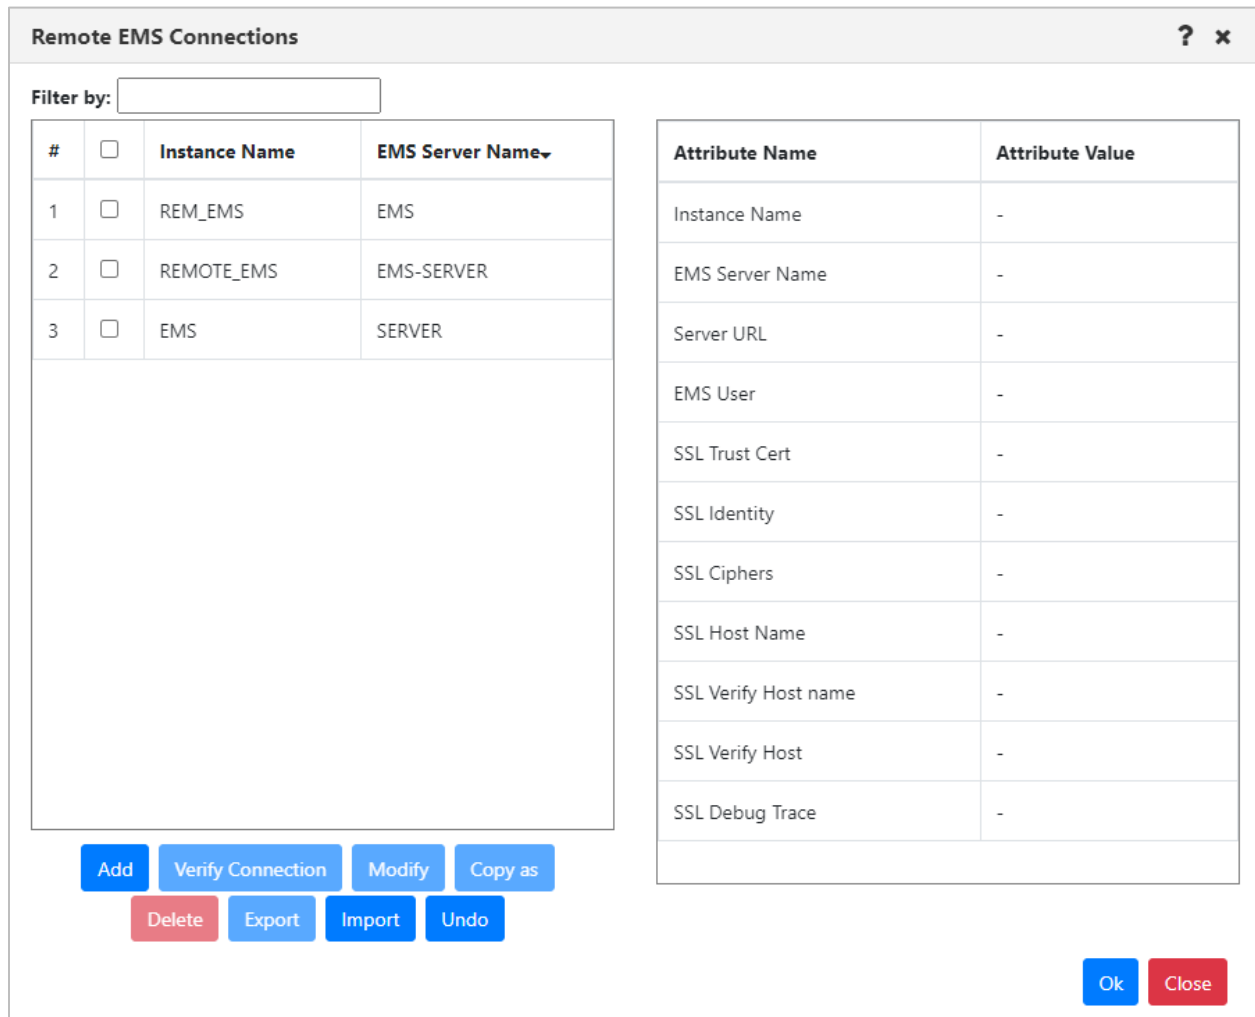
Remote EMS Connections

? ×

Filter by:

| # | ☐ | Instance Name | EMS Server Name |
|---|---|---|---|
| 1 | ☐ | REM_EMS | EMS |
| 2 | ☐ | REMOTE_EMS | EMS-SERVER |
| 3 | ☐ | EMS | SERVER |

| Attribute Name | Attribute Value |
|---|---|
| Instance Name | - |
| EMS Server Name | - |
| Server URL | - |
| EMS User | - |
| SSL Trust Cert | - |
| SSL Identity | - |
| SSL Ciphers | - |
| SSL Host Name | - |
| SSL Verify Host name | - |
| SSL Verify Host | - |
| SSL Debug Trace | - |

Add Verify Connection Modify Copy as

Delete Export Import Undo

Ok Close